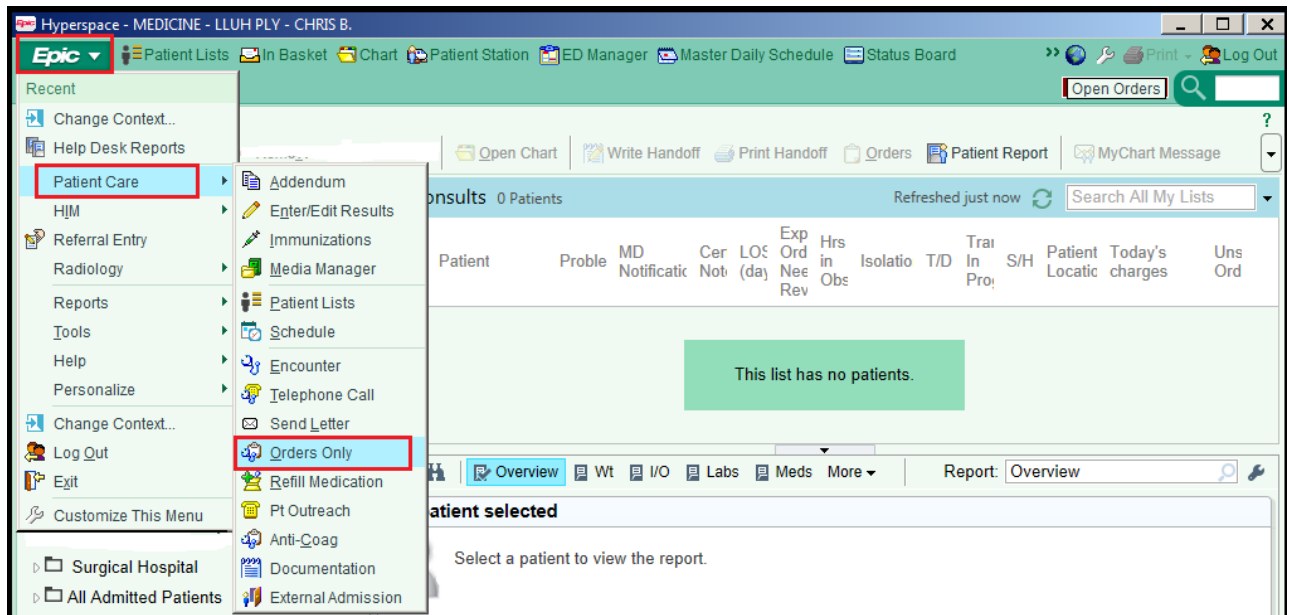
Epic Hyperspace - MEDICINE - LLUH PLY - CHRIS B.

Epic ▾ Patient Lists In Basket Chart Patient Station ED Manager Master Daily Schedule Status Board Print Log Out

Open Orders

Recent
Change Context...
Help Desk Reports
Patient Care
HIM
Referral Entry
Radiology
Reports
Tools
Help
Personalize
Change Context...
Log Out
Exit
Customize This Menu

Surgical Hospital
All Admitted Patients

Addendum
Enter/Edit Results
Immunizations
Media Manager
Patient Lists
Schedule
Encounter
Telephone Call
Send Letter
Orders Only
Refill Medication
Pt Outreach
Anti-Coag
Documentation
External Admission

Open Chart Write Handoff Print Handoff Orders Patient Report MyChart Message

onsults 0 Patients Refreshed just now Search All My Lists

| Patient | Proble | MD Notificatic | Cer Not | LOS (day | Exp Ord Nee Rev | Hrs in Obs | Isolatio | T/D | Trai In Pro | S/H | Patient Locatic | Today's charges | Uns Ord |
|---|---|---|---|---|---|---|---|---|---|---|---|---|---|

This list has no patients.

Overview Wt I/O Labs Meds More ▾ Report: Overview

atient selected

Select a patient to view the report.